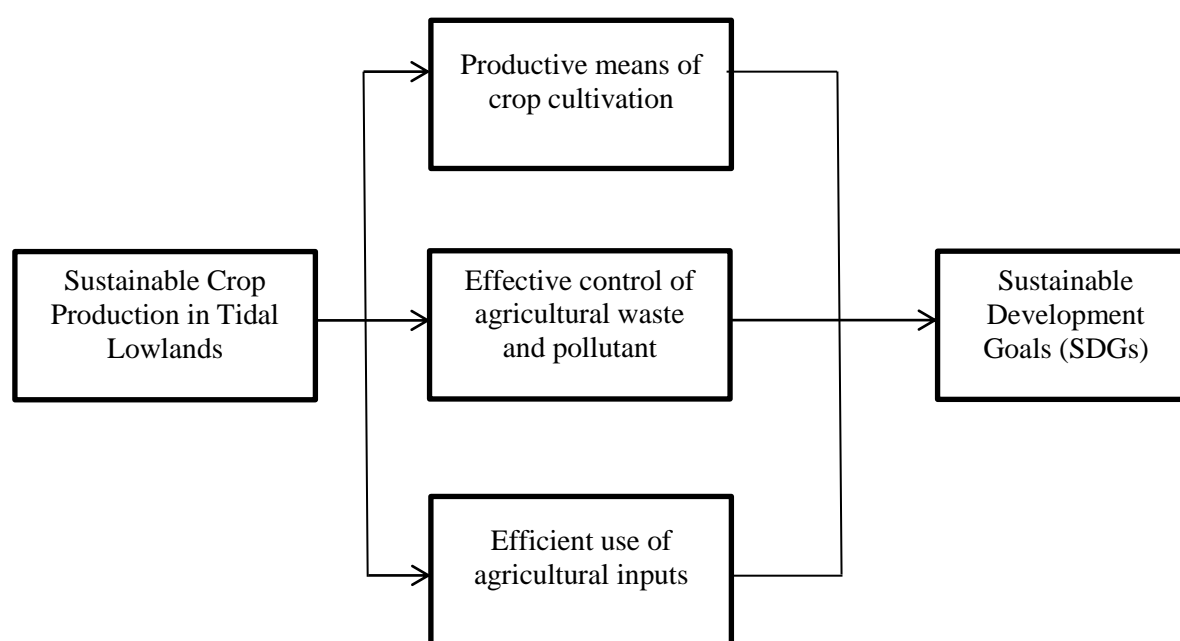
Sustainable Crop Production in Tidal Lowlands

Productive means of crop cultivation

Effective control of agricultural waste and pollutant

Efficient use of agricultural inputs

Sustainable Development Goals (SDGs)